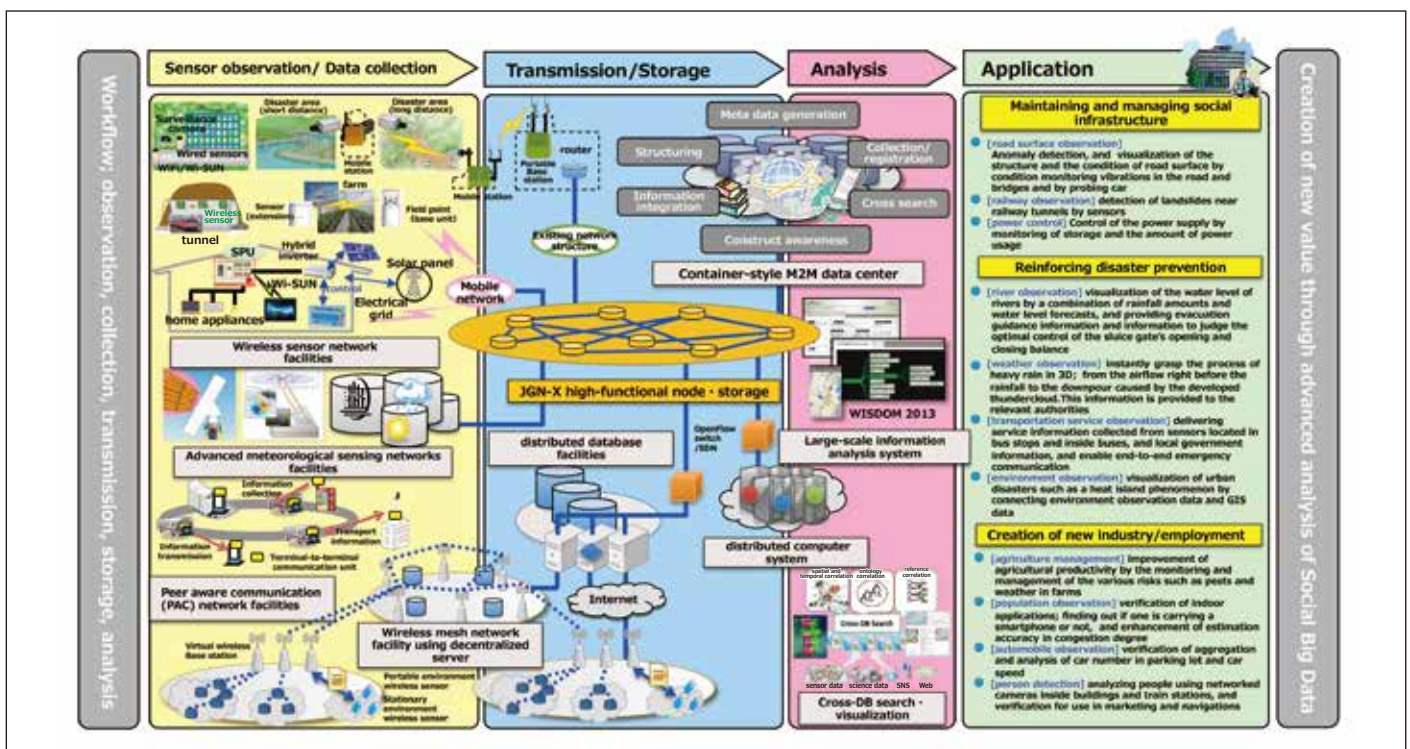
Workflow; observation, collection, transmission, storage, analysis

Sensor observation/ Data collection

Transmission/Storage

Analysis

Application

Creation of new value through advanced analysis of Social Big Data

Surveillance camera

Disaster area (short distance)

Disaster area (long distance)

Wired sensors

WiFi/Wi-SUN

Mobile station

farm

Mobile station

Sensor (extension)

Field point (base unit)

Wireless sensor

tunnel

SPU

Hybrid inverter

Solar panel

Wi-SUN

control

Electrical grid

home appliances

Mobile network

Wireless sensor network facilities

Advanced meteorological sensing networks facilities

Information collection

Transport information

Information transmission

Terminal-to-terminal communication unit

Peer aware communication (PAC) network facilities

Wireless mesh network facility using decentralized server

Virtual wireless Base station

Portable environment wireless sensor

Stationary environment wireless sensor

Portable Base station

router

Existing network structure

Meta data generation

Structuring

Collection/ registration

Information integration

Cross search

Construct awareness

Container-style M2M data center

JGN-X high-functional node・storage

distributed database facilities

OpenFlow switch /SDN

Internet

WISDOM 2013

Large-scale information analysis system

distributed computer system

spatial and temporal correlation

ontology correlation

reference correlation

Cross-DB Search

sensor data

science data

SNS

Web

Cross-DB search・visualization

Maintaining and managing social infrastructure

[road surface observation] Anomaly detection, and visualization of the structure and the condition of road surface by condition monitoring vibrations in the road and bridges and by probing car

[railway observation] detection of landslides near railway tunnels by sensors

[power control] Control of the power supply by monitoring of storage and the amount of power usage

Reinforcing disaster prevention

[river observation] visualization of the water level of rivers by a combination of rainfall amounts and water level forecasts, and providing evacuation guidance information and information to judge the optimal control of the sluice gate's opening and closing balance

[weather observation] instantly grasp the process of heavy rain in 3D; from the airflow right before the rainfall to the downpour caused by the developed thundercloud.This information is provided to the relevant authorities

[transportation service observation] delivering service information collected from sensors located in bus stops and inside buses, and local government information, and enable end-to-end emergency communication

[environment observation] visualization of urban disasters such as a heat island phenomenon by connecting environment observation data and GIS data

Creation of new industry/employment

[agriculture management] improvement of agricultural productivity by the monitoring and management of the various risks such as pests and weather in farms

[population observation] verification of indoor applications; finding out if one is carrying a smartphone or not, and enhancement of estimation accuracy in congestion degree

[automobile observation] verification of aggregation and analysis of car number in parking lot and car speed

[person detection] analyzing people using networked cameras inside buildings and train stations, and verification for use in marketing and navigations